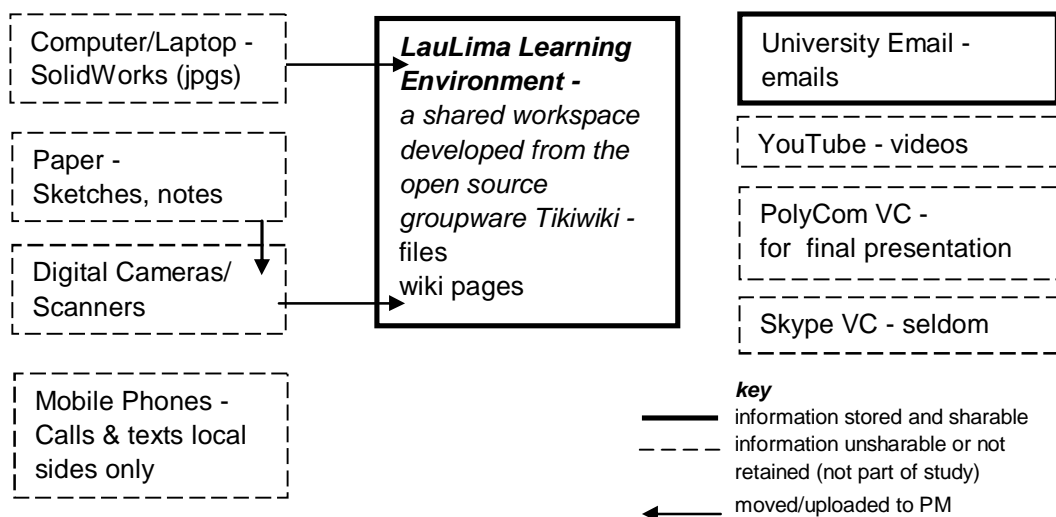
Computer/Laptop - SolidWorks (jpgs)

Paper - Sketches, notes

Digital Cameras/ Scanners

Mobile Phones - Calls & texts local sides only

LauLima Learning Environment - a shared workspace developed from the open source groupware Tikiwiki - files
wiki pages

University Email - emails

YouTube - videos

PolyCom VC - for final presentation

Skype VC - seldom

key
information stored and sharable
information unsharable or not retained (not part of study)
moved/uploaded to PM